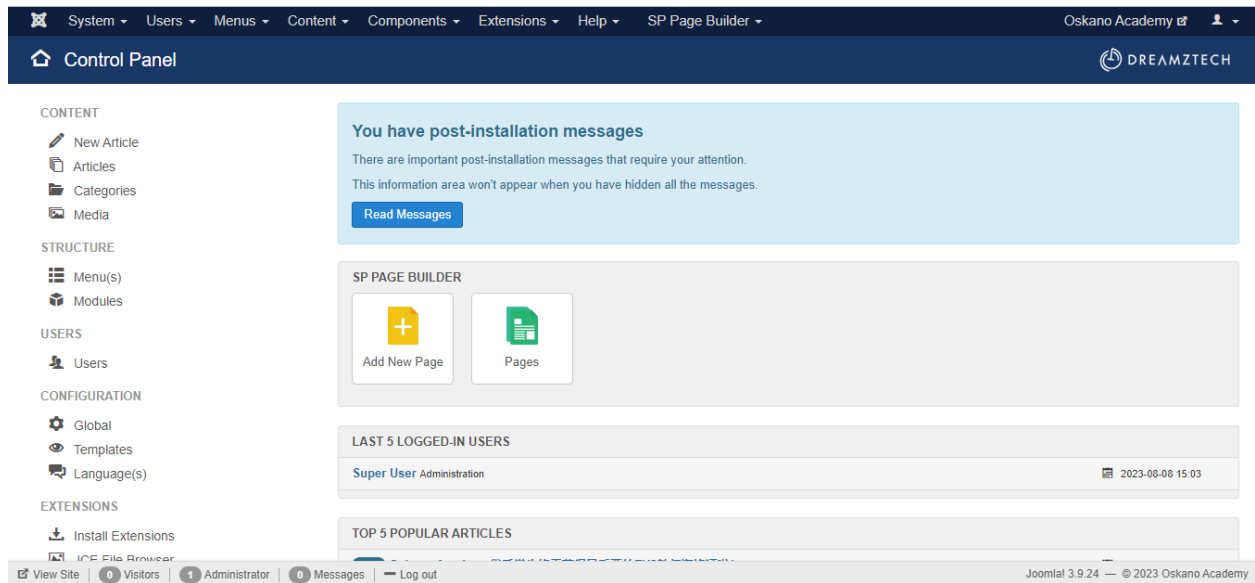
System ▾ Users ▾ Menus ▾ Content ▾ Components ▾ Extensions ▾ Help ▾ SP Page Builder ▾

Oskano Academy

Control Panel

DREAMZTECH

CONTENT

New Article

Articles

Categories

Media

STRUCTURE

Menu(s)

Modules

USERS

Users

CONFIGURATION

Global

Templates

Language(s)

EXTENSIONS

Install Extensions

JCE File Browser

You have post-installation messages

There are important post-installation messages that require your attention.

This information area won't appear when you have hidden all the messages.

Read Messages

SP PAGE BUILDER

Add New Page

Pages

LAST 5 LOGGED-IN USERS

Super User Administration

2023-08-08 15:03

TOP 5 POPULAR ARTICLES

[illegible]

View Site | 0 Visitors | 1 Administrator | 0 Messages | — Log out

Joomla! 3.9.24 — © 2023 Oskano Academy